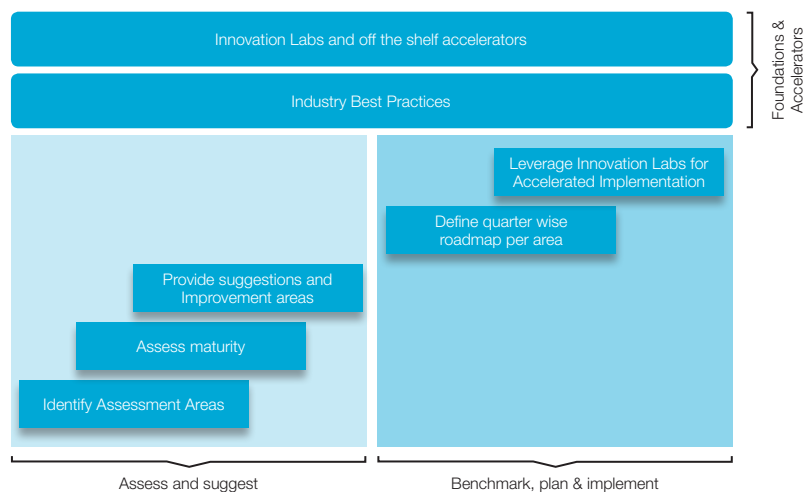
Innovation Labs and off the shelf accelerators

Industry Best Practices

Foundations & Accelerators

Leverage Innovation Labs for Accelerated Implementation

Define quarter wise roadmap per area

Provide suggestions and Improvement areas

Assess maturity

Identify Assessment Areas

Assess and suggest

Benchmark, plan & implement